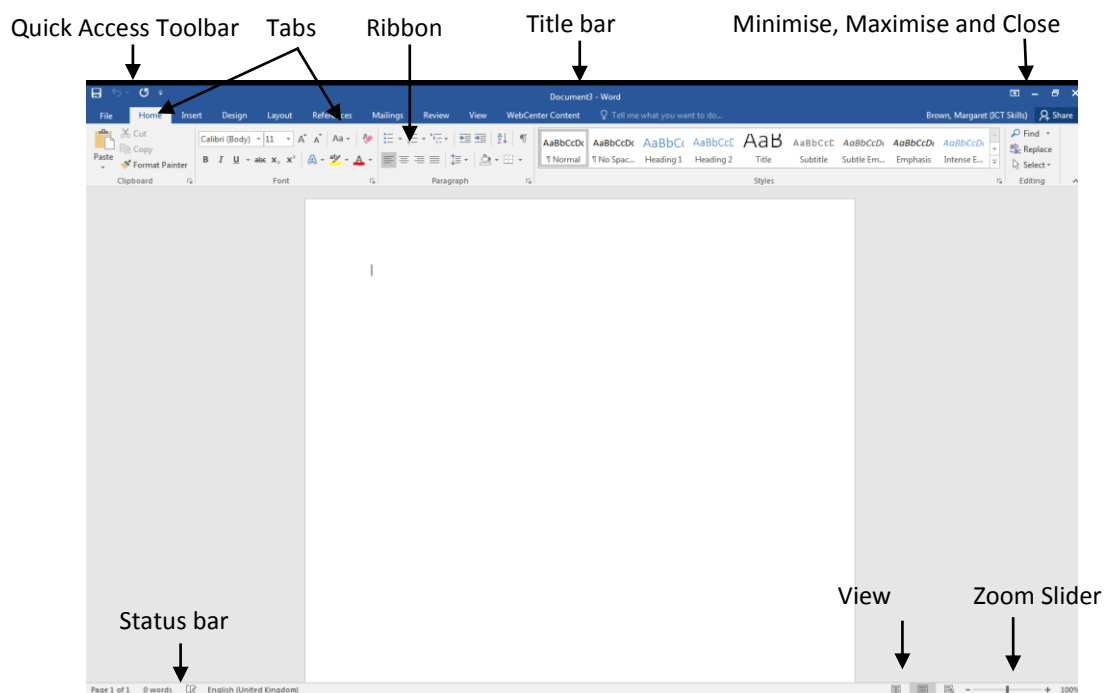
Quick Access Toolbar Tabs Ribbon Title bar Minimise, Maximise and Close

Document3 - Word

File Home Insert Design Layout References Mailings Review View WebCenter Content Tell me what you want to do...

Brown, Margaret (ICT Skills) Share

Paste Cut Copy Format Painter

Clipboard

Calibri (Body) 11

B I U abc $x_2$ $x^2$

Font

Paragraph

AaBbCcDc ¶ Normal AaBbCcDc ¶ No Spac... AaBbCc Heading 1 AaBbCcE Heading 2 AaB Title AaBbCcE Subtitle AaBbCcDc Subtle Em... AaBbCcDc Emphasis AaBbCcDc Intense E...

Styles

Find Replace Select

Editing

View Zoom Slider

Status bar

Page 1 of 1 0 words English (United Kingdom)

100%